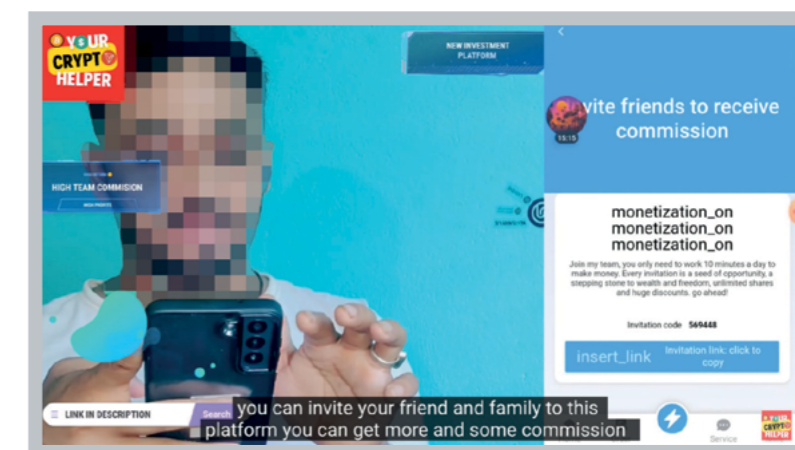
YOUR CRYPTO HELPER

NEW INVESTMENT PLATFORM

HIGH TEAM COMMISION

HIGH PROFITS

<

vite friends to receive commission

15:15

monetization_on
monetization_on
monetization_on

Join my team, you only need to work 10 minutes a day to make money. Every invitation is a seed of opportunity, a stepping stone to wealth and freedom, unlimited shares and huge discounts. go ahead!

Invitation code 569448

insert_link Invitation link: click to copy

LINK IN DESCRIPTION

Search

you can invite your friend and family to this platform you can get more and some commission

Service

YOUR CRYPTO HELPER